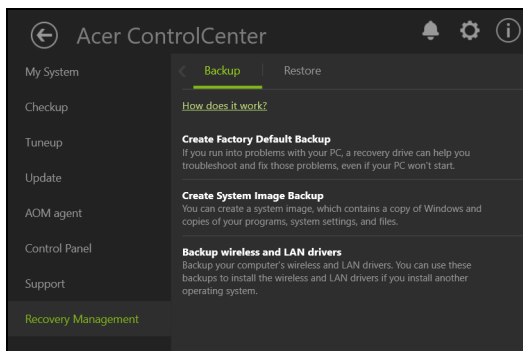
Acer ControlCenter

My System

Checkup

Tuneup

Update

AOM agent

Control Panel

Support

Recovery Management

Backup Restore

How does it work?

Create Factory Default Backup
If you run into problems with your PC, a recovery drive can help you troubleshoot and fix those problems, even if your PC won't start.

Create System Image Backup
You can create a system image, which contains a copy of Windows and copies of your programs, system settings, and files.

Backup wireless and LAN drivers
Backup your computer's wireless and LAN drivers. You can use these backups to install the wireless and LAN drivers if you install another operating system.